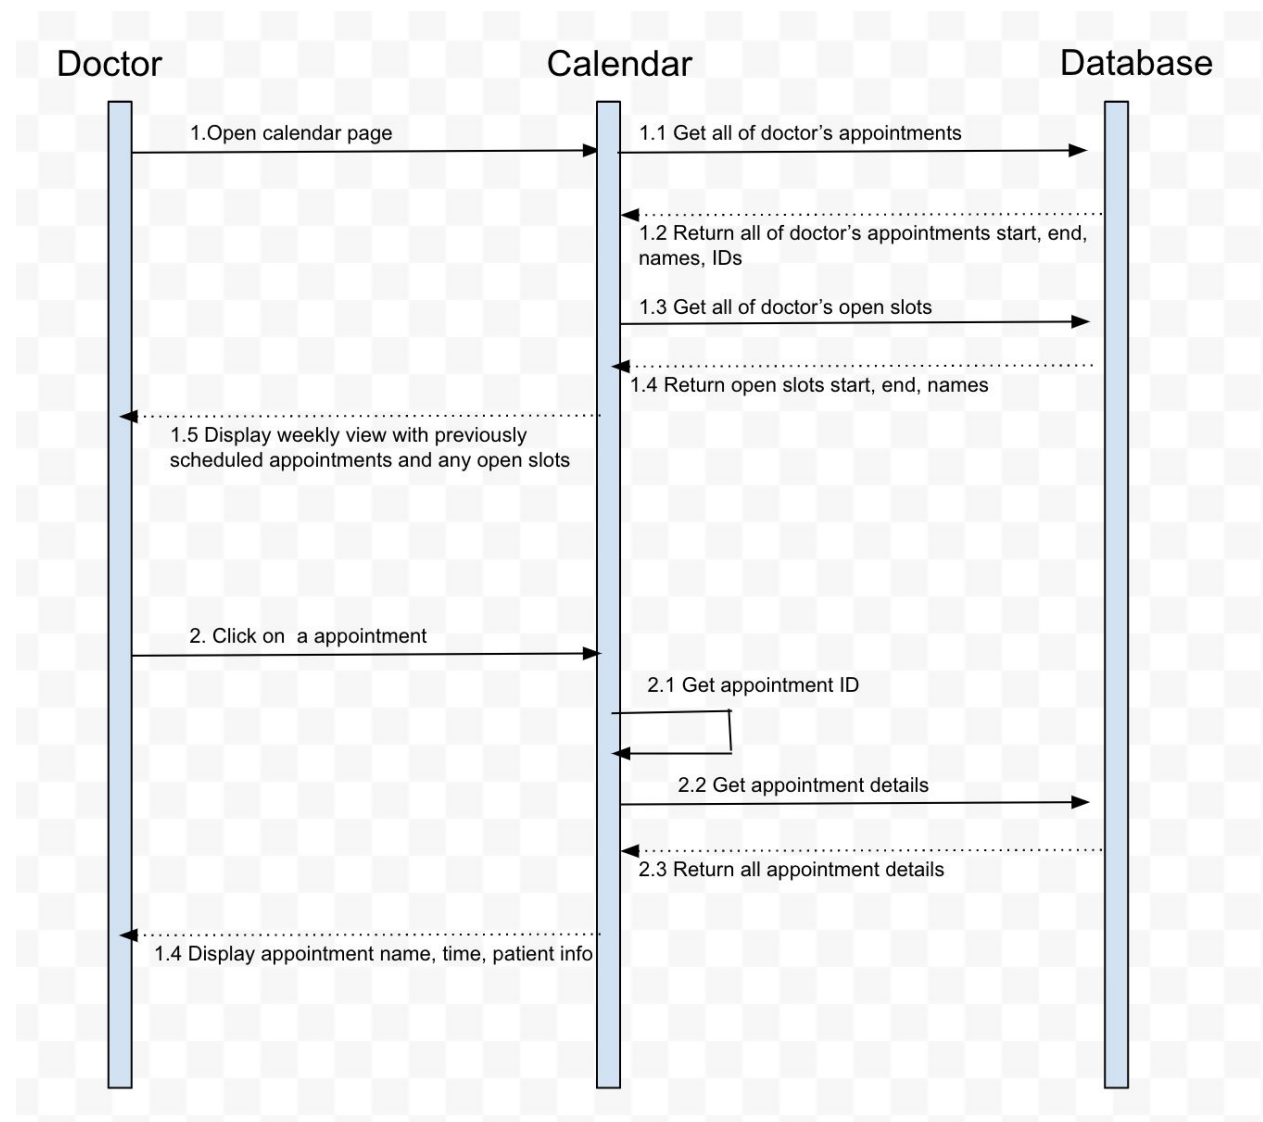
Doctor

Calendar

Database

1.Open calendar page

1.1 Get all of doctor’s appointments

1.2 Return all of doctor’s appointments start, end, names, IDs

1.3 Get all of doctor’s open slots

1.4 Return open slots start, end, names

1.5 Display weekly view with previously scheduled appointments and any open slots

2. Click on a appointment

2.1 Get appointment ID

2.2 Get appointment details

2.3 Return all appointment details

1.4 Display appointment name, time, patient info